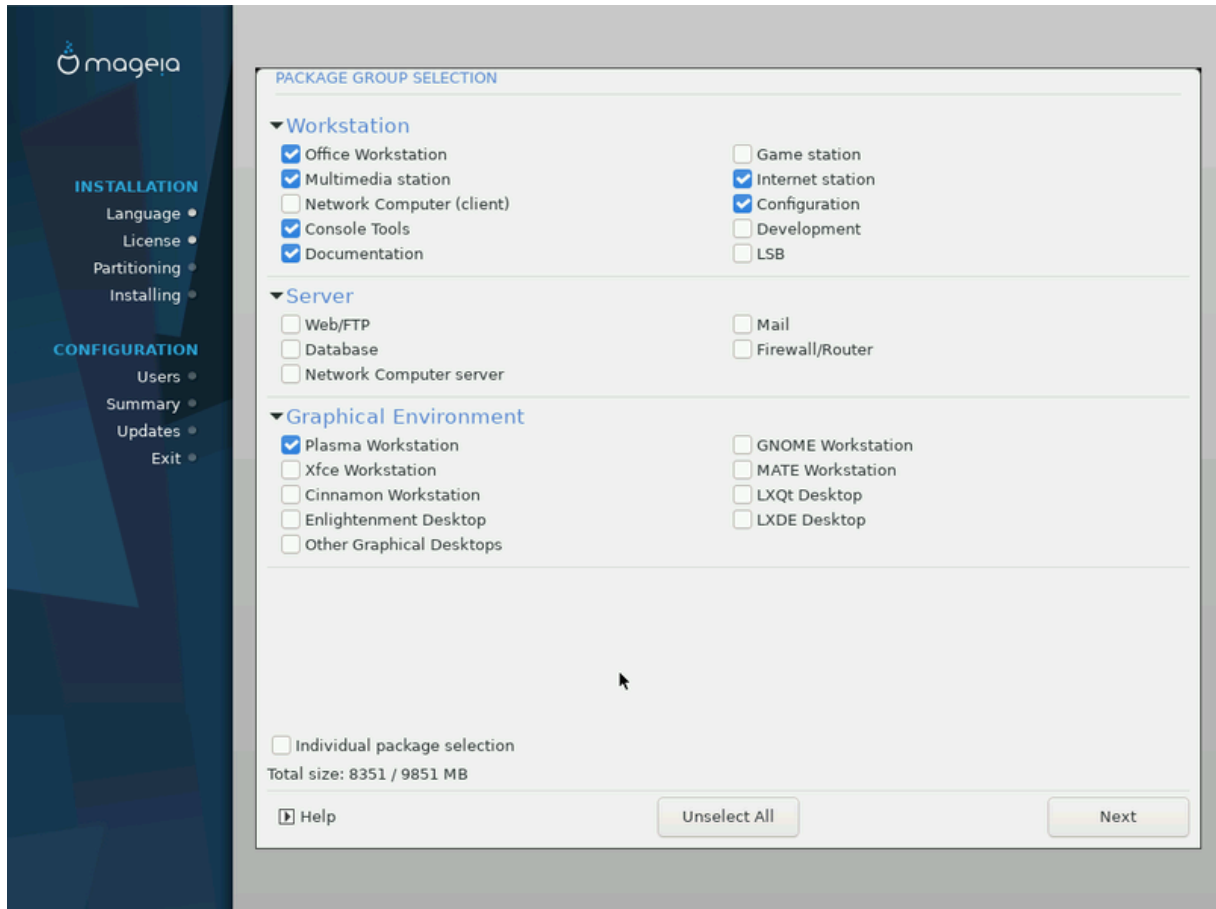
mageia

INSTALLATION
Language
License
Partitioning
Installing

CONFIGURATION
Users
Summary
Updates
Exit

PACKAGE GROUP SELECTION

Workstation
Office Workstation
Multimedia station
Network Computer (client)
Console Tools
Documentation
Game station
Internet station
Configuration
Development
LSB

Server
Web/FTP
Database
Network Computer server
Mail
Firewall/Router

Graphical Environment
Plasma Workstation
Xfce Workstation
Cinnamon Workstation
Enlightenment Desktop
Other Graphical Desktops
GNOME Workstation
MATE Workstation
LXQt Desktop
LXDE Desktop

Individual package selection
Total size: 8351 / 9851 MB

Help
Unselect All
Next